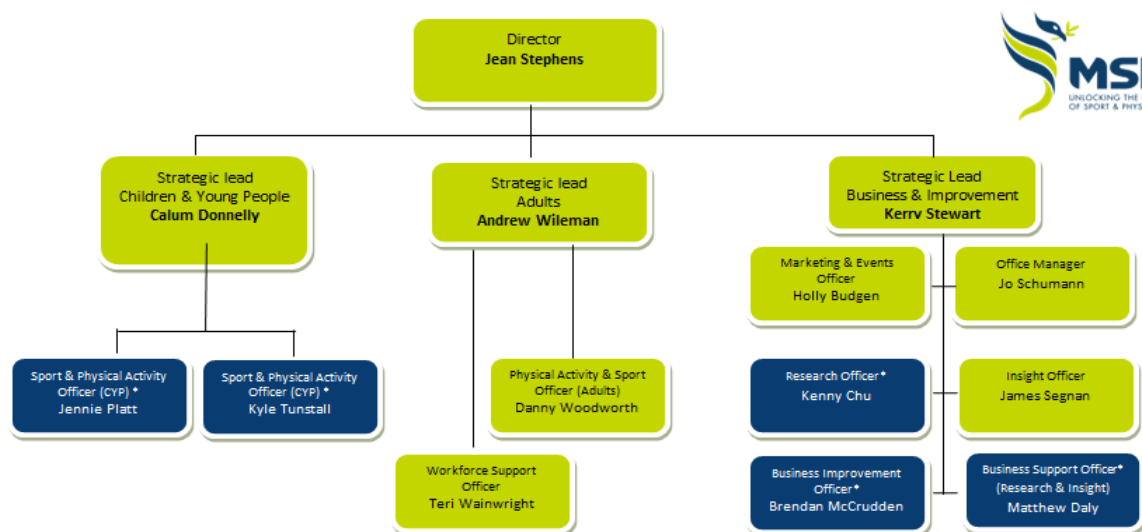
Director
**Jean Stephens**

MS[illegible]
UNLOCKING THE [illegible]
OF SPORT & PHYS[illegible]

Strategic lead
Children & Young People
**Calum Donnelly**

Strategic lead
Adults
**Andrew Wileman**

Strategic Lead
Business & Improvement
**Kerry Stewart**

Marketing & Events Officer
Holly Budgen

Office Manager
Jo Schumann

Sport & Physical Activity Officer (CYP) *
Jennie Platt

Sport & Physical Activity Officer (CYP) *
Kyle Tunstall

Physical Activity & Sport Officer (Adults)
Danny Woodworth

Research Officer *
Kenny Chu

Insight Officer
James Segnan

Workforce Support Officer
Teri Wainwright

Business Improvement Officer *
Brendan McCrudden

Business Support Officer *
(Research & Insight)
Matthew Daly